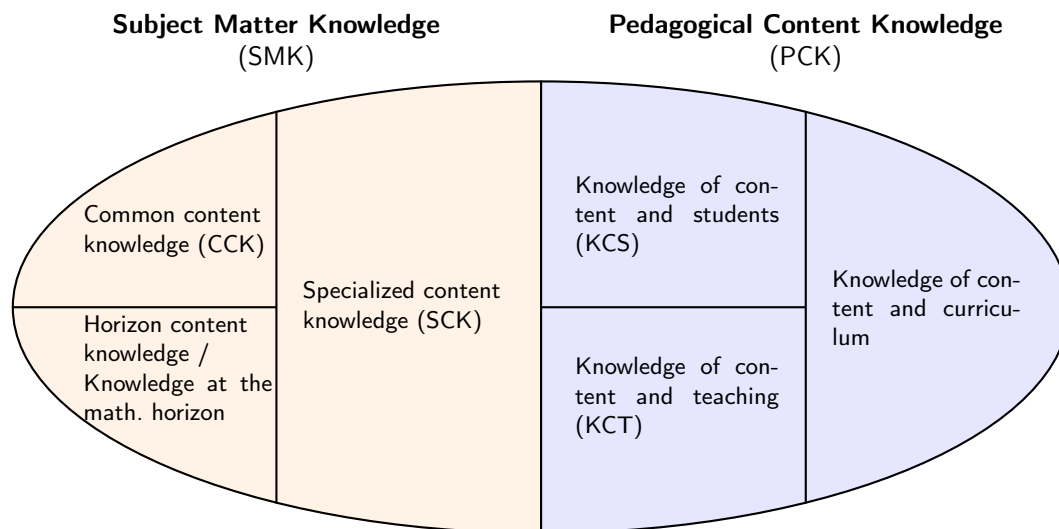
**Subject Matter Knowledge**
(SMK)

**Pedagogical Content Knowledge**
(PCK)

Common content knowledge (CCK)

Horizon content knowledge / Knowledge at the math. horizon

Specialized content knowledge (SCK)

Knowledge of content and students (KCS)

Knowledge of content and teaching (KCT)

Knowledge of content and curriculum